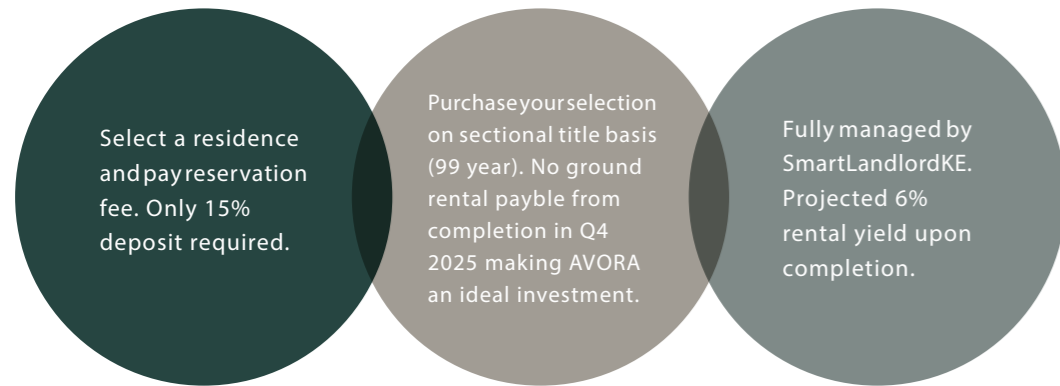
Select a residence and pay reservation fee. Only 15% deposit required.

Purchase your selection on sectional title basis (99 year). No ground rental payble from completion in Q4 2025 making AVORA an ideal investment.

Fully managed by SmartLandlordKE. Projected 6% rental yield upon completion.